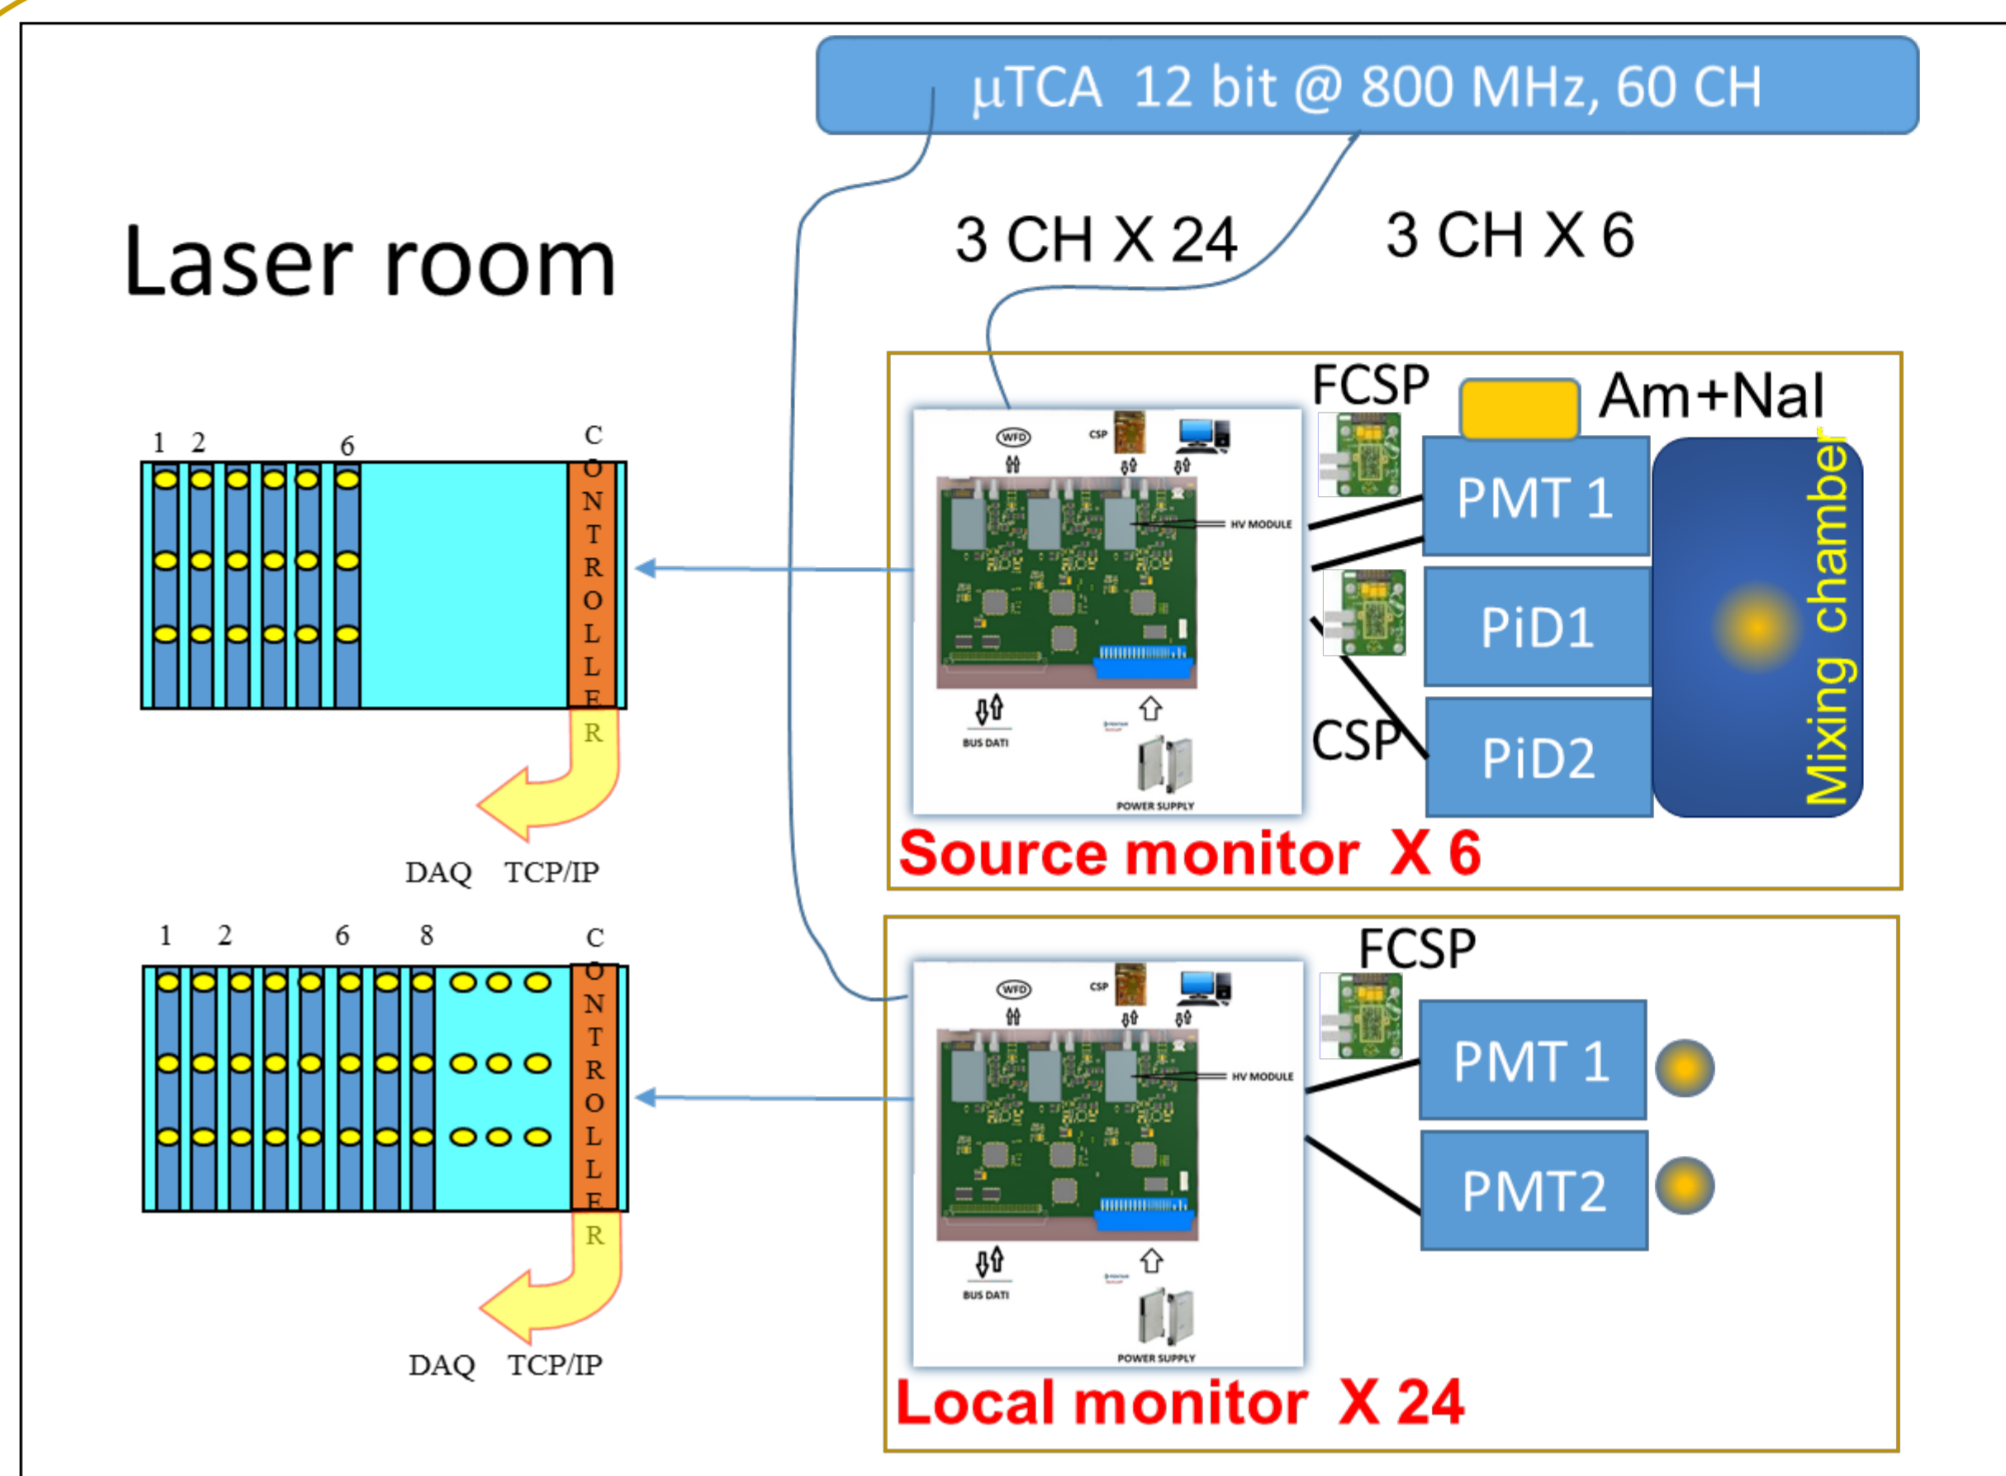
µTCA 12 bit @ 800 MHz, 60 CH

3 CH X 24

3 CH X 6

Laser room

1 2 6

CONTROLLER

DAQ TCP/IP

FCSP

Am+NaI

WFD

CSP

HV MODULE

BUS DATI

POWER SUPPLY

PMT 1

PiD1

PiD2

CSP

Mixing chamber

Source monitor X 6

1 2 6 8

CONTROLLER

DAQ TCP/IP

FCSP

WFD

CSP

HV MODULE

BUS DATI

POWER SUPPLY

PMT 1

PMT2

Local monitor X 24